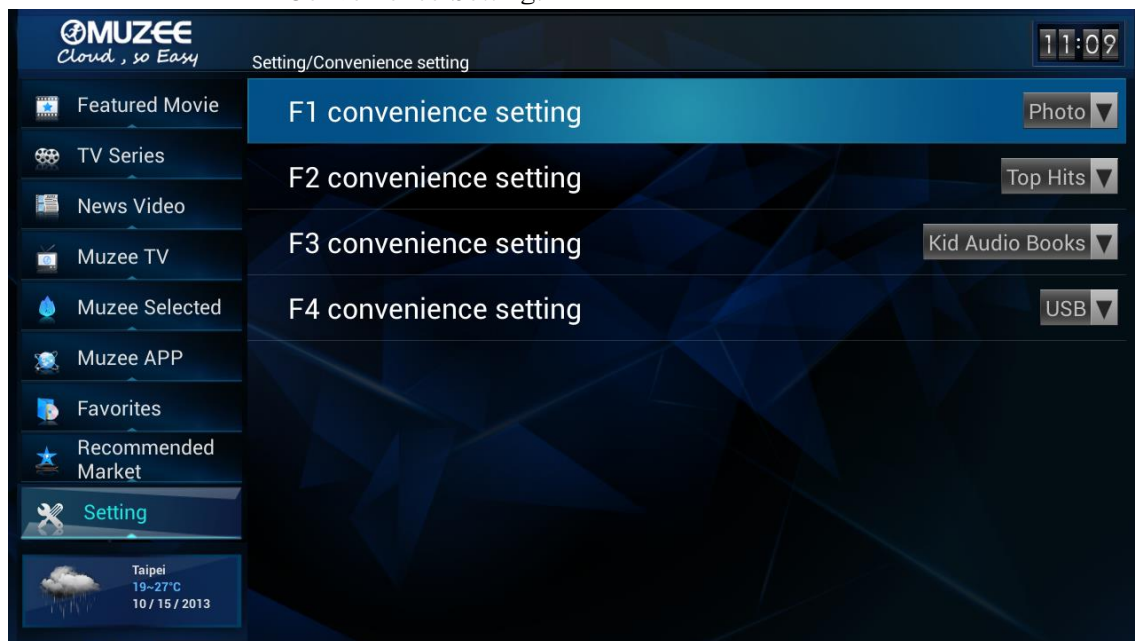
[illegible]

MUZEE
Cloud , so Easy

Setting/Convenience setting

11:09

Featured Movie

TV Series

News Video

Muzee TV

Muzee Selected

Muzee APP

Favorites

Recommended Market

Setting

Taipei
19~27°C
10 / 15 / 2013

F1 convenience setting Photo

F2 convenience setting Top Hits

F3 convenience setting Kid Audio Books

F4 convenience setting USB